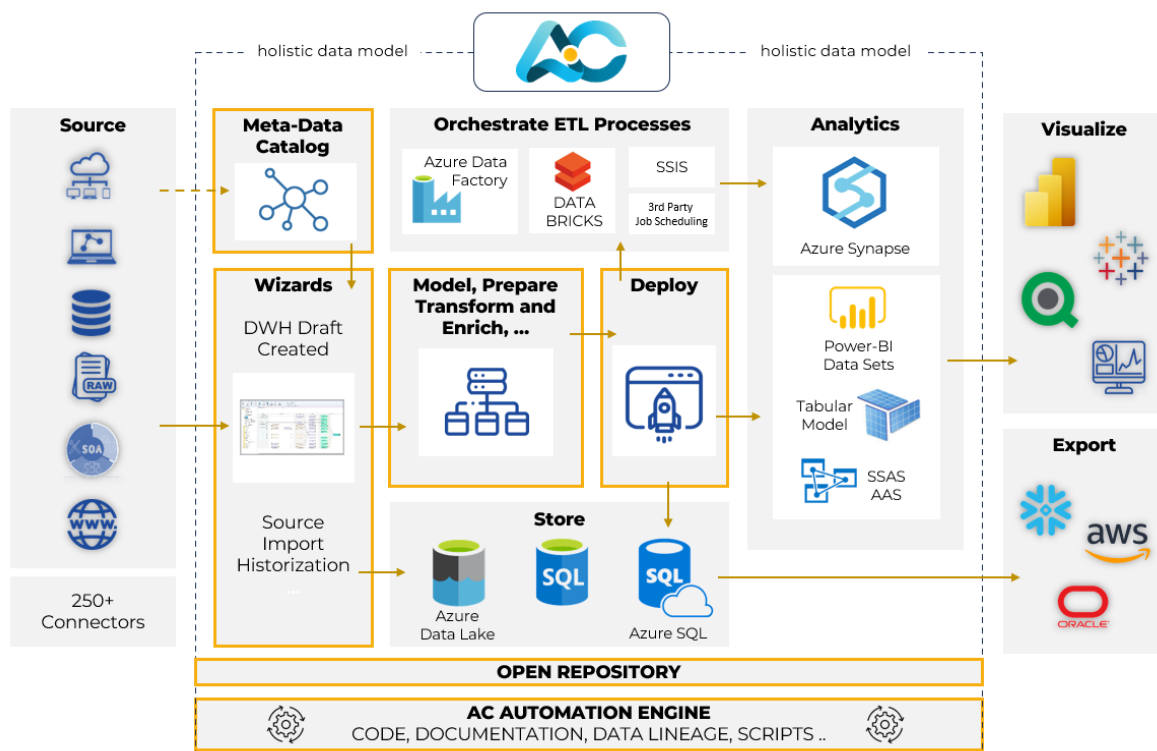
holistic data model

holistic data model

Source

RAW

SOA

WWW.

250+ Connectors

Meta-Data Catalog

Wizards

DWH Draft Created

Source Import Historization

...

Orchestrate ETL Processes

Azure Data Factory

DATA BRICKS

SSIS

3rd Party Job Scheduling

Model, Prepare Transform and Enrich, ...

Deploy

Store

SQL

SQL

Azure Data Lake

Azure SQL

Analytics

Azure Synapse

Power-BI Data Sets

Tabular Model

SSAS AAS

Visualize

Export

aws

ORACLE

OPEN REPOSITORY

AC AUTOMATION ENGINE

CODE, DOCUMENTATION, DATA LINEAGE, SCRIPTS ..